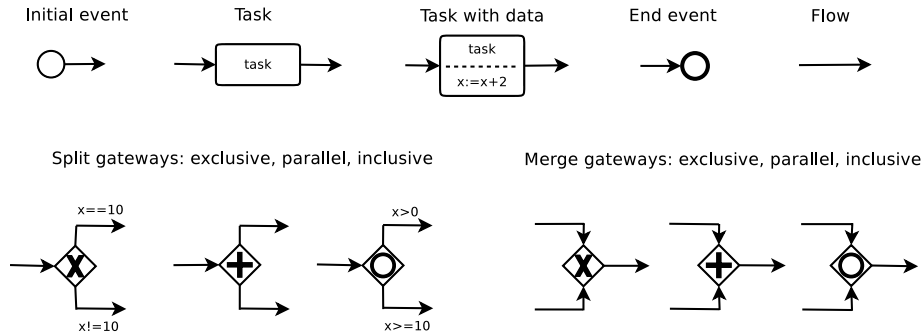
Initial event

Task

task

Task with data

task

x:=x+2

End event

Flow

Split gateways: exclusive, parallel, inclusive

x==10

X

x!=10

x>0

x>=10

Merge gateways: exclusive, parallel, inclusive

X